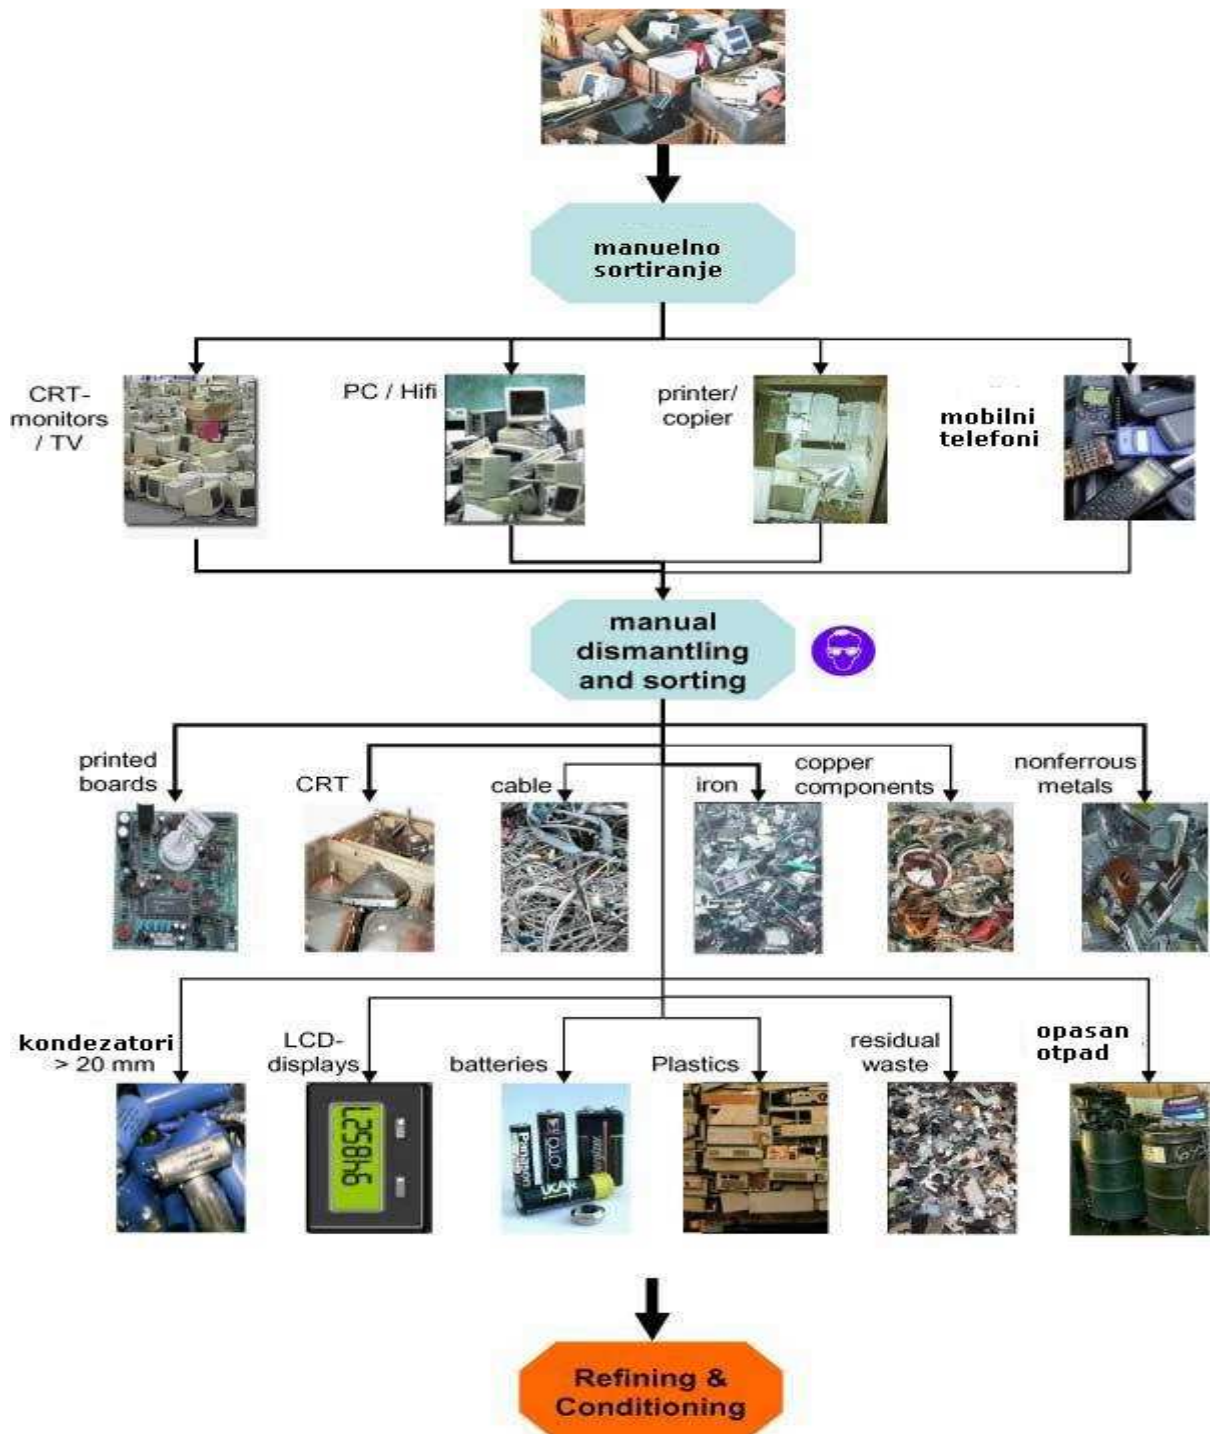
manuelno sortiranje

CRT-monitors / TV

PC / Hifi

printer/ copier

mobilni telefoni

manual dismantling and sorting

printed boards

CRT

cable

iron

copper components

nonferrous metals

kondezatori > 20 mm

LCD-displays

batteries

Plastics

residual waste

opasan otpad

Refining & Conditioning